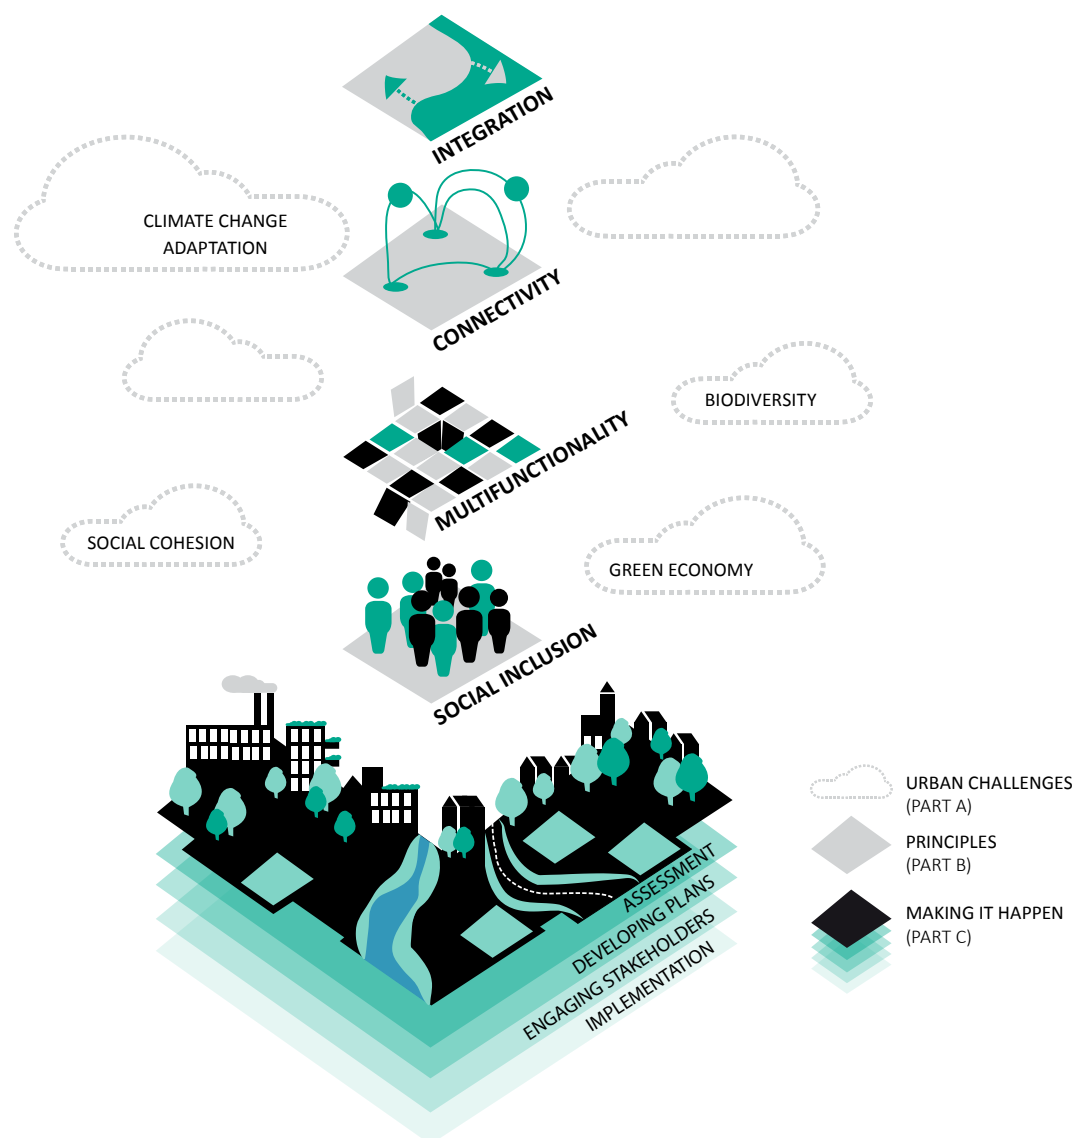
INTEGRATION

CLIMATE CHANGE ADAPTATION

CONNECTIVITY

BIODIVERSITY

MULTIFUNCTIONALITY

SOCIAL COHESION

GREEN ECONOMY

SOCIAL INCLUSION

ASSESSMENT
DEVELOPING PLANS
ENGAGING STAKEHOLDERS
IMPLEMENTATION

URBAN CHALLENGES
(PART A)

PRINCIPLES
(PART B)

MAKING IT HAPPEN
(PART C)